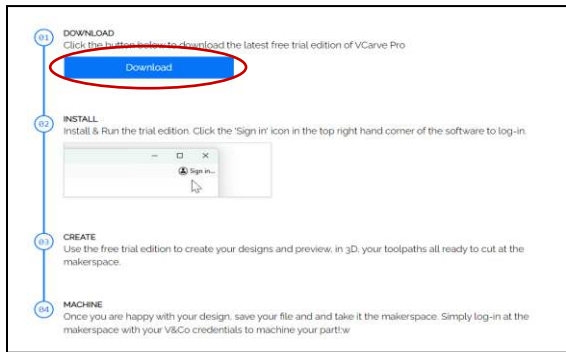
01
DOWNLOAD
Click the button below to download the latest free trial edition of VCarve Pro

Download

02
INSTALL
Install & Run the trial edition. Click the 'Sign in' icon in the top right hand corner of the software to log-in.

Sign in...

03
CREATE
Use the free trial edition to create your designs and preview, in 3D, your toolpaths all ready to cut at the makerspace.

04
MACHINE
Once you are happy with your design, save your file and and take it the makerspace. Simply log-in at the makerspace with your V&Co credentials to machine your part!w